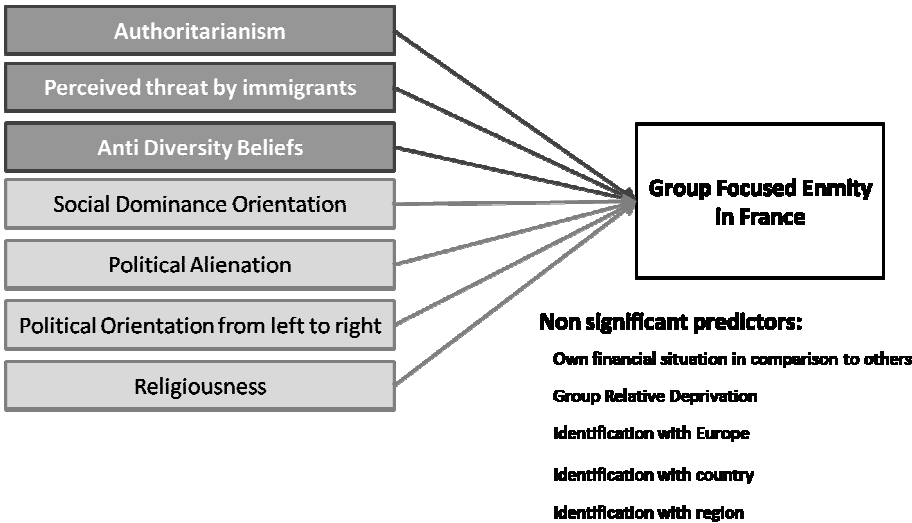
Authoritarianism

Perceived threat by immigrants

Anti Diversity Beliefs

Social Dominance Orientation

Political Alienation

Political Orientation from left to right

Religiousness

Group Focused Enmity in France

Non significant predictors:

Own financial situation in comparison to others

Group Relative Deprivation

Identification with Europe

Identification with country

Identification with region